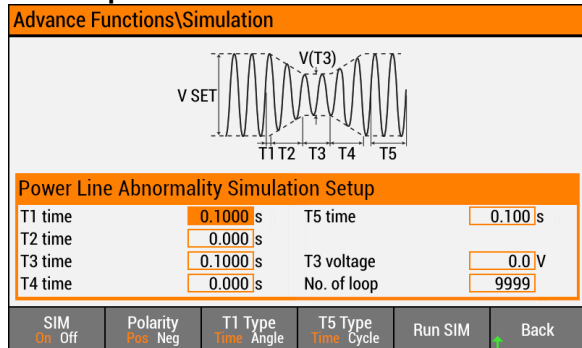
Advance Functions\Simulation

V(T3)

V SET

T1 T2 T3 T4 T5

Power Line Abnormality Simulation Setup

| | | | |
|---|---|---|---|
| T1 time | 0.1000 s | T5 time | 0.100 s |
| T2 time | 0.000 s | | |
| T3 time | 0.1000 s | T3 voltage | 0.0 V |
| T4 time | 0.000 s | No. of loop | 9999 |

SIM On Off | Polarity Pos Neg | T1 Type Time Angle | T5 Type Time Cycle | Run SIM | Back